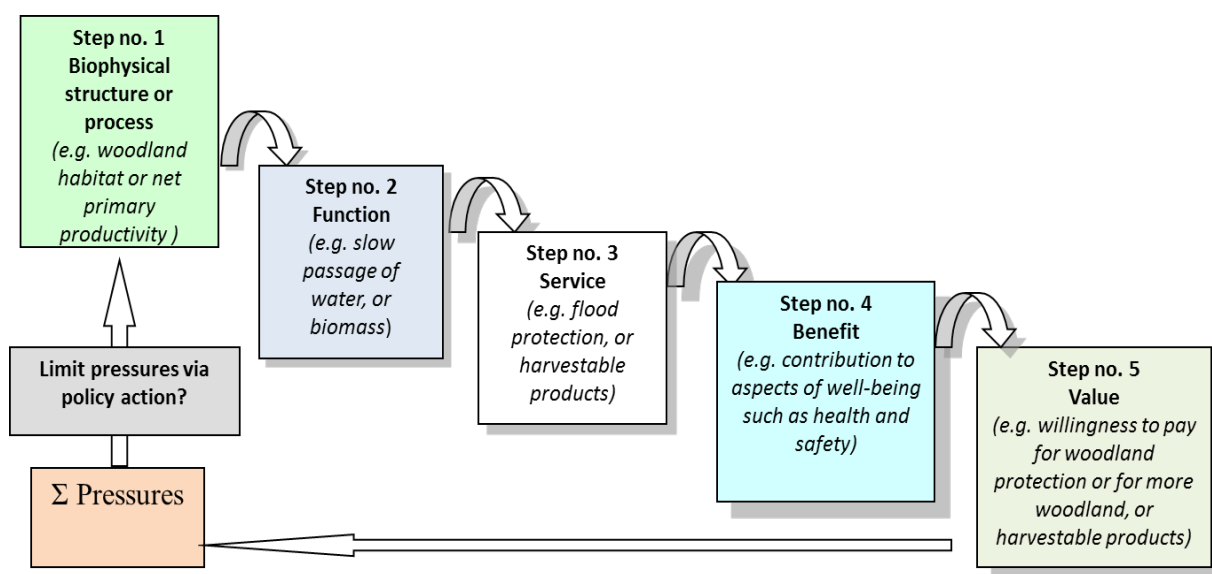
Step no. 1
Biophysical structure or process
(e.g. woodland habitat or net primary productivity )

Step no. 2
Function
(e.g. slow passage of water, or biomass)

Step no. 3
Service
(e.g. flood protection, or harvestable products)

Step no. 4
Benefit
(e.g. contribution to aspects of well-being such as health and safety)

Step no. 5
Value
(e.g. willingness to pay for woodland protection or for more woodland, or harvestable products)

Limit pressures via policy action?

$\Sigma$ Pressures